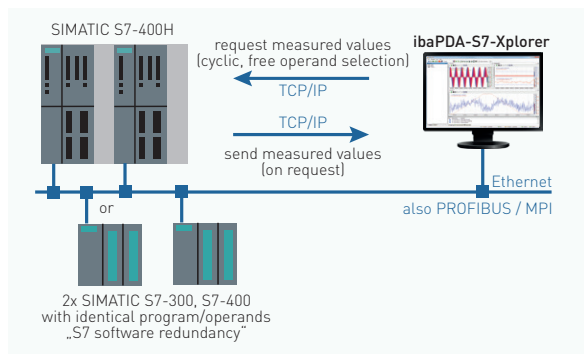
SIMATIC S7-400H

request measured values (cyclic, free operand selection)

ibaPDA-S7-Xplorer

TCP/IP

TCP/IP

send measured values (on request)

Ethernet

also PROFIBUS / MPI

or

2x SIMATIC S7-300, S7-400 with identical program/operands „S7 software redundancy“